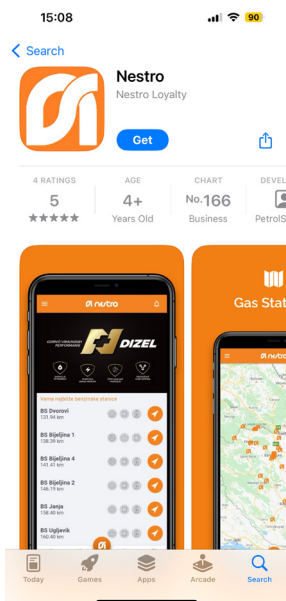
15:08

90

Search

Nestro

Nestro Loyalty

Get

4 RATINGS
5
★★★★★

AGE
4+
Years Old

CHART
No.166
Business

DEVEL
PetrolS

nestro

DIZEL

Vama najbliže benzinske stanice

BS Dvorovi
131.94 km

BS Bijeljina 1
138.39 km

BS Bijeljina 4
141.41 km

BS Bijeljina 2
146.19 km

BS Janja
148.19 km

BS Ugljevik
160.40 km

Gas Stat

nestro

Today

Games

Apps

Arcade

Search